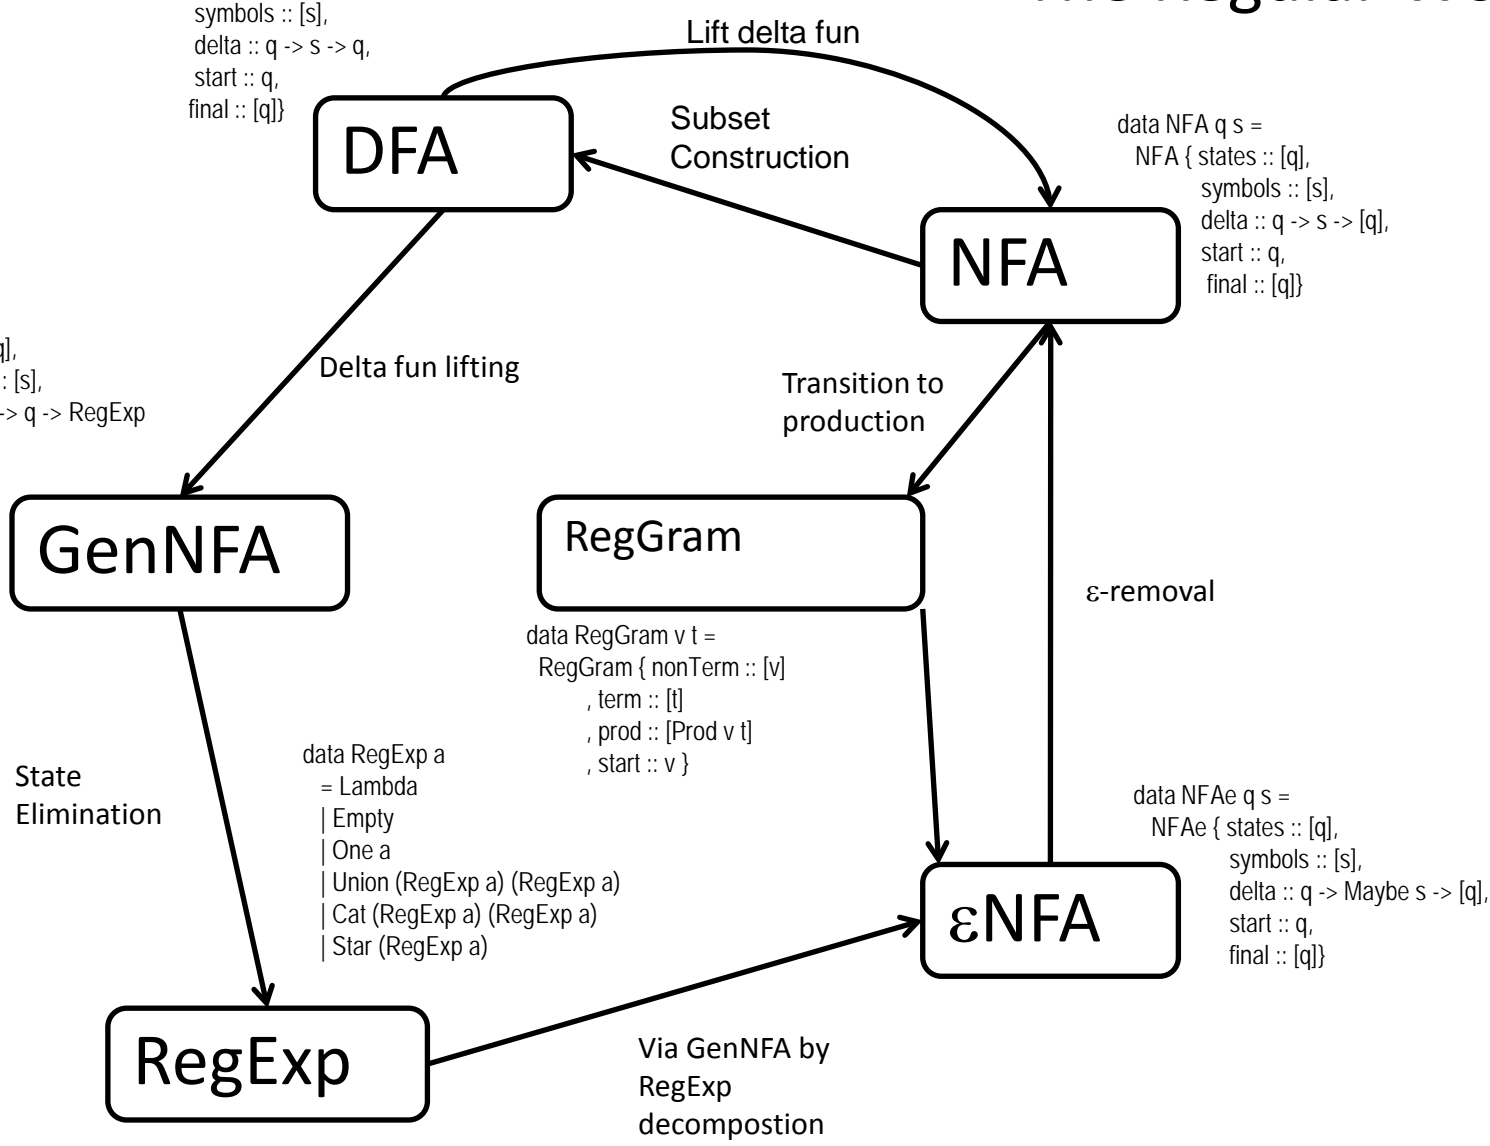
symbols :: [s],
delta :: q -> s -> q,
start :: q,
final :: [q]}

Lift delta fun

DFA

Subset Construction

data NFA q s =
NFA { states :: [q],
symbols :: [s],
delta :: q -> s -> [q],
start :: q,
final :: [q]}

NFA

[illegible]],
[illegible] :: [s],
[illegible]-> q -> RegExp

Delta fun lifting

Transition to production

GenNFA

RegGram

ε-removal

data RegGram v t =
RegGram { nonTerm :: [v]
, term :: [t]
, prod :: [Prod v t]
, start :: v }

State Elimination

data RegExp a
= Lambda
| Empty
| One a
| Union (RegExp a) (RegExp a)
| Cat (RegExp a) (RegExp a)
| Star (RegExp a)

data NFAe q s =
NFAe { states :: [q],
symbols :: [s],
delta :: q -> Maybe s -> [q],
start :: q,
final :: [q]}

εNFA

RegExp

Via GenNFA by RegExp decompostion